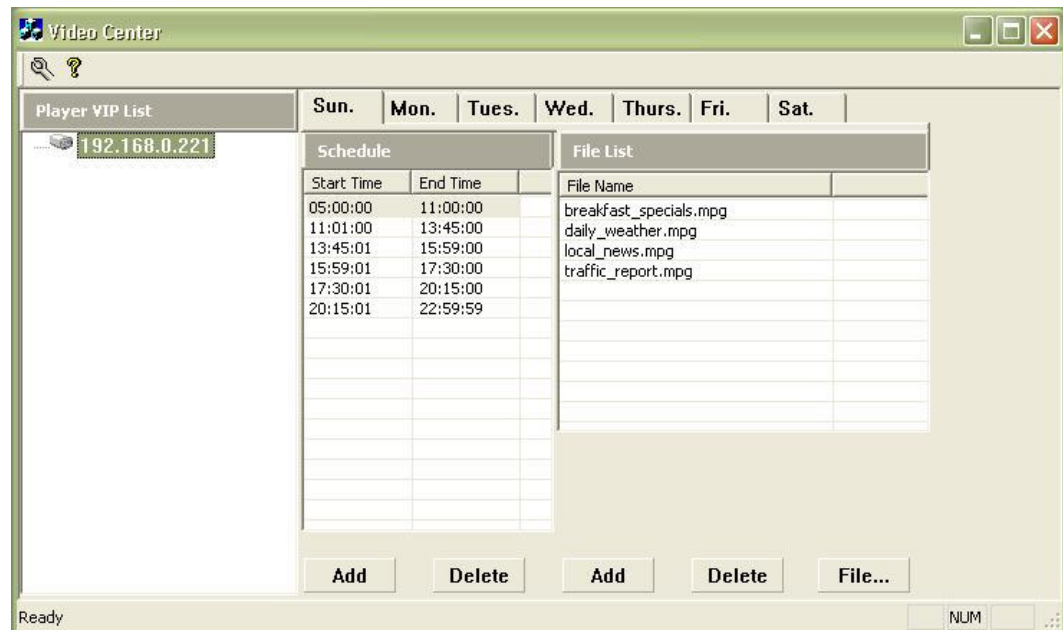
Video Center

Player VIP List

192.168.0.221

Sun. | Mon. | Tues. | Wed. | Thurs. | Fri. | Sat.

Schedule

| Start Time | End Time |
|---|---|
| 05:00:00 | 11:00:00 |
| 11:01:00 | 13:45:00 |
| 13:45:01 | 15:59:00 |
| 15:59:01 | 17:30:00 |
| 17:30:01 | 20:15:00 |
| 20:15:01 | 22:59:59 |

File List

| File Name |
|---|
| breakfast_specials.mpg |
| daily_weather.mpg |
| local_news.mpg |
| traffic_report.mpg |

Add Delete Add Delete File...

Ready NUM